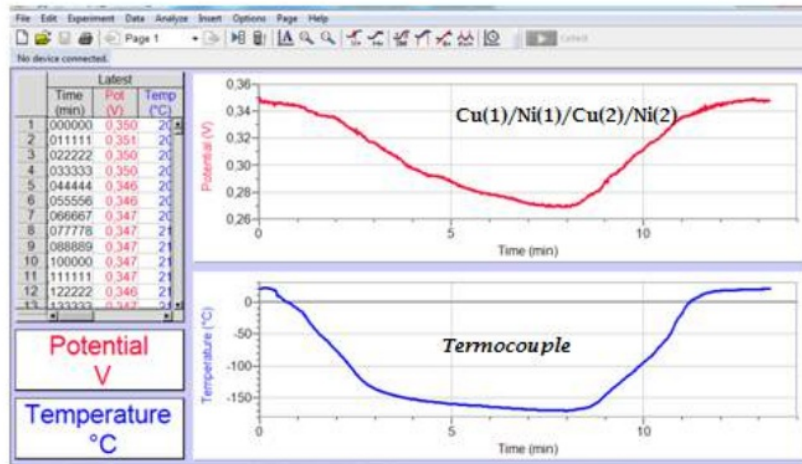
File Edit Experiment Data Analyze Insert Options Page Help

Page 1

Collect

No device connected.

| | Latest | | |
|---|---|---|---|
| | Time (min) | Pot (V) | Temp (°C) |
| 1 | 000000 | 0,350 | 20 |
| 2 | 011111 | 0,351 | 20 |
| 3 | 022222 | 0,350 | 20 |
| 4 | 033333 | 0,350 | 20 |
| 5 | 044444 | 0,346 | 20 |
| 6 | 055556 | 0,346 | 20 |
| 7 | 066667 | 0,347 | 20 |
| 8 | 077778 | 0,347 | 21 |
| 9 | 088889 | 0,347 | 21 |
| 10 | 100000 | 0,347 | 21 |
| 11 | 111111 | 0,347 | 21 |
| 12 | 122222 | 0,346 | 21 |
| 13 | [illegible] | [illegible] | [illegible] |

Potential V

Temperature °C

0,36
0,34
0,32
0,30
0,28
0,26
Potential (V)
Cu(1)/Ni(1)/Cu(2)/Ni(2)
0 5 10
Time (min)

0
-50
-100
-150
Temperature (°C)
Termocouple
0 5 10
Time (min)